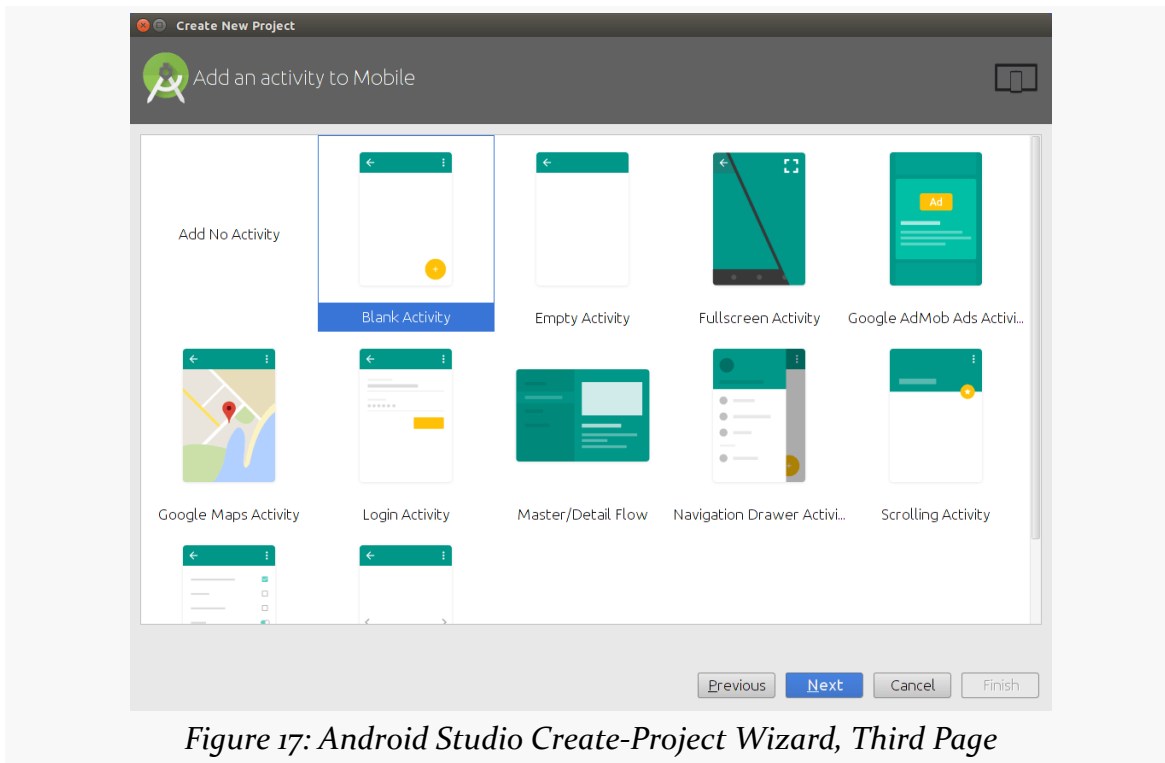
Create New Project

Add an activity to Mobile

Add No Activity

Blank Activity

Empty Activity

Fullscreen Activity

Ad

Google AdMob Ads Activi...

Google Maps Activity

Login Activity

Master/Detail Flow

Navigation Drawer Activi...

Scrolling Activity

Previous

Next

Cancel

Finish

Figure 17: Android Studio Create-Project Wizard, Third Page